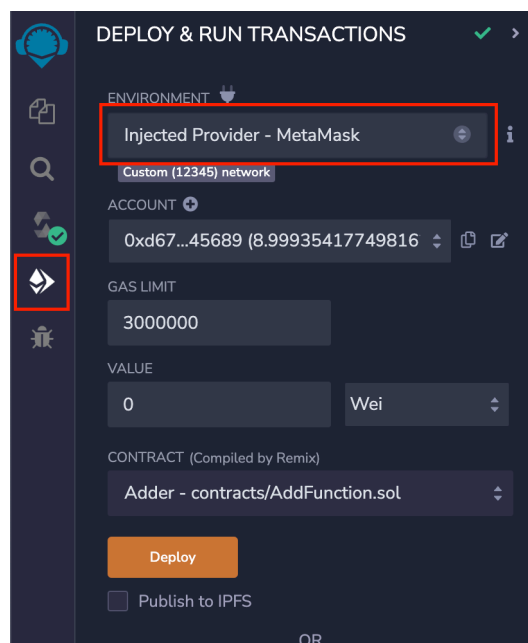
DEPLOY & RUN TRANSACTIONS

ENVIRONMENT

Injected Provider - MetaMask

Custom (12345) network

ACCOUNT

0xd67...45689 (8.99935417749816

GAS LIMIT

3000000

VALUE

0

Wei

CONTRACT (Compiled by Remix)

Adder - contracts/AddFunction.sol

Deploy

Publish to IPFS

OR